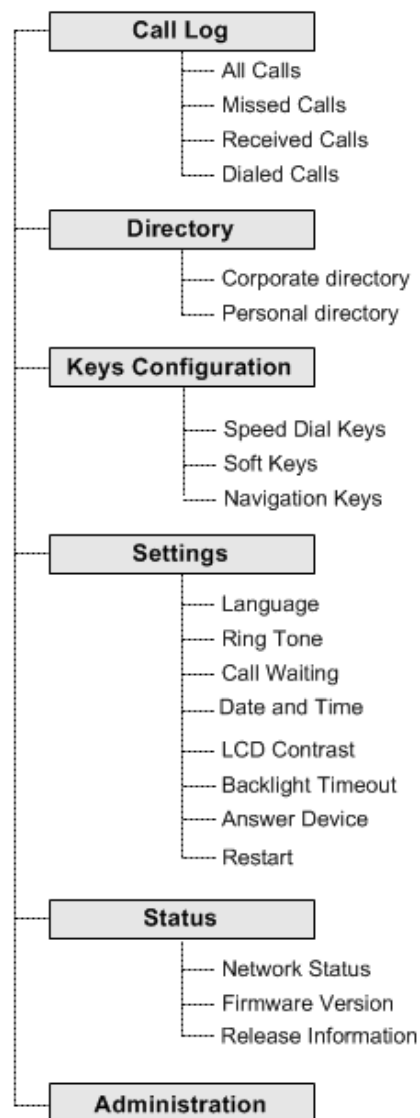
Call Log
All Calls
Missed Calls
Received Calls
Dialed Calls

Directory
Corporate directory
Personal directory

Keys Configuration
Speed Dial Keys
Soft Keys
Navigation Keys

Settings
Language
Ring Tone
Call Waiting
Date and Time
LCD Contrast
Backlight Timeout
Answer Device
Restart

Status
Network Status
Firmware Version
Release Information

Administration